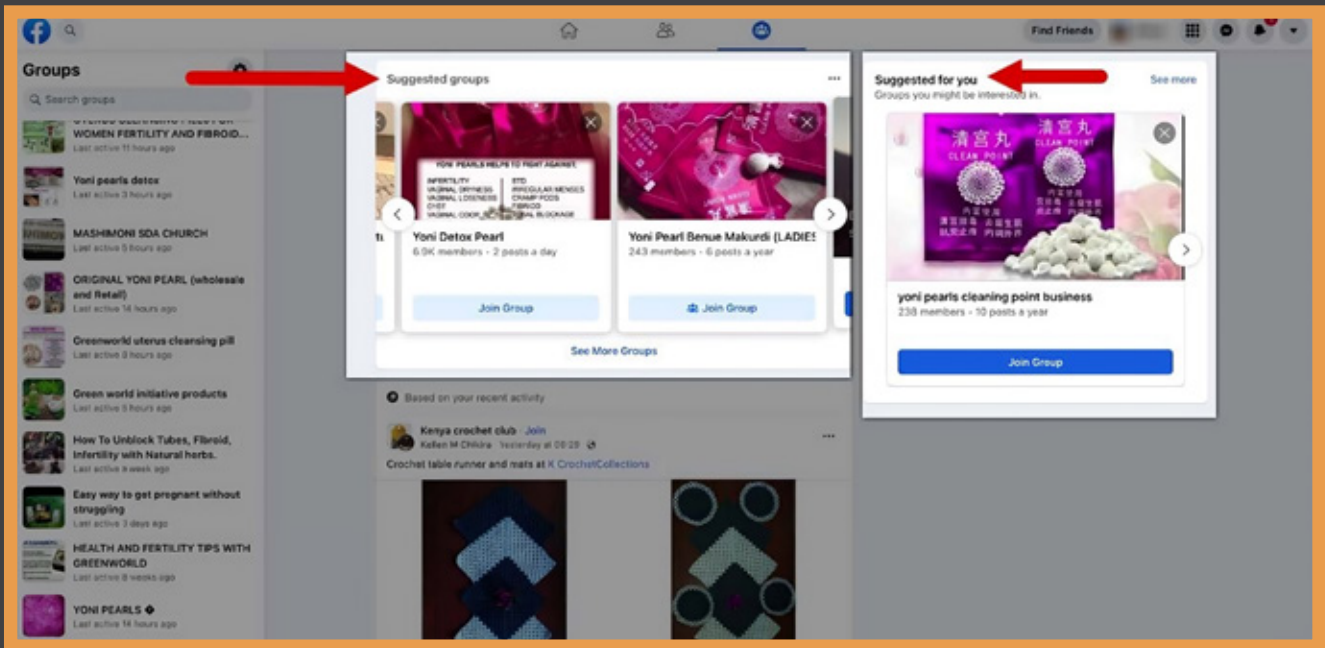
Find Friends

Groups

Search groups

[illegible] WOMEN FERTILITY AND FIBROID...
Last active 11 hours ago

Yoni pearls detox
Last active 5 hours ago

MASHIMONI SDA CHURCH
Last active 5 hours ago

ORIGINAL YONI PEARL (wholesale and Retail)
Last active 14 hours ago

Greenworld uterus cleansing pill
Last active 8 hours ago

Green world initiative products
Last active 5 hours ago

How To Unblock Tubes, Fibroid, Infertility with Natural herbs.
Last active a week ago

Easy way to get pregnant without struggling
Last active 3 days ago

HEALTH AND FERTILITY TIPS WITH GREENWORLD
Last active 8 weeks ago

YONI PEARLS ❤
Last active 14 hours ago

Suggested groups

YONI PEARLS HELPS TO FIGHT AGAINST:
INFERTILITY
VAGINAL DRYNESS
VAGINAL LOOSENESS
CYST
VAGINAL ODOR
STD
IRREGULAR MENSES
CRAMP PODS
FIBROID
TUBAL BLOCKAGE

Yoni Detox Pearl
6.9K members · 2 posts a day
Join Group

Yoni Pearl Benue Makurdi (LADIES
243 members · 6 posts a year
Join Group

See More Groups

Based on your recent activity

Kenya crochet club · Join
Kellen M Chikira · Yesterday at 08:28
Crochet table runner and mats at K CrochetCollections

Suggested for you
See more
Groups you might be interested in.

清宫丸
CLEAN POINT
清宫丸
CLEAN POINT

yoni pearls cleaning point business
238 members · 10 posts a year
Join Group